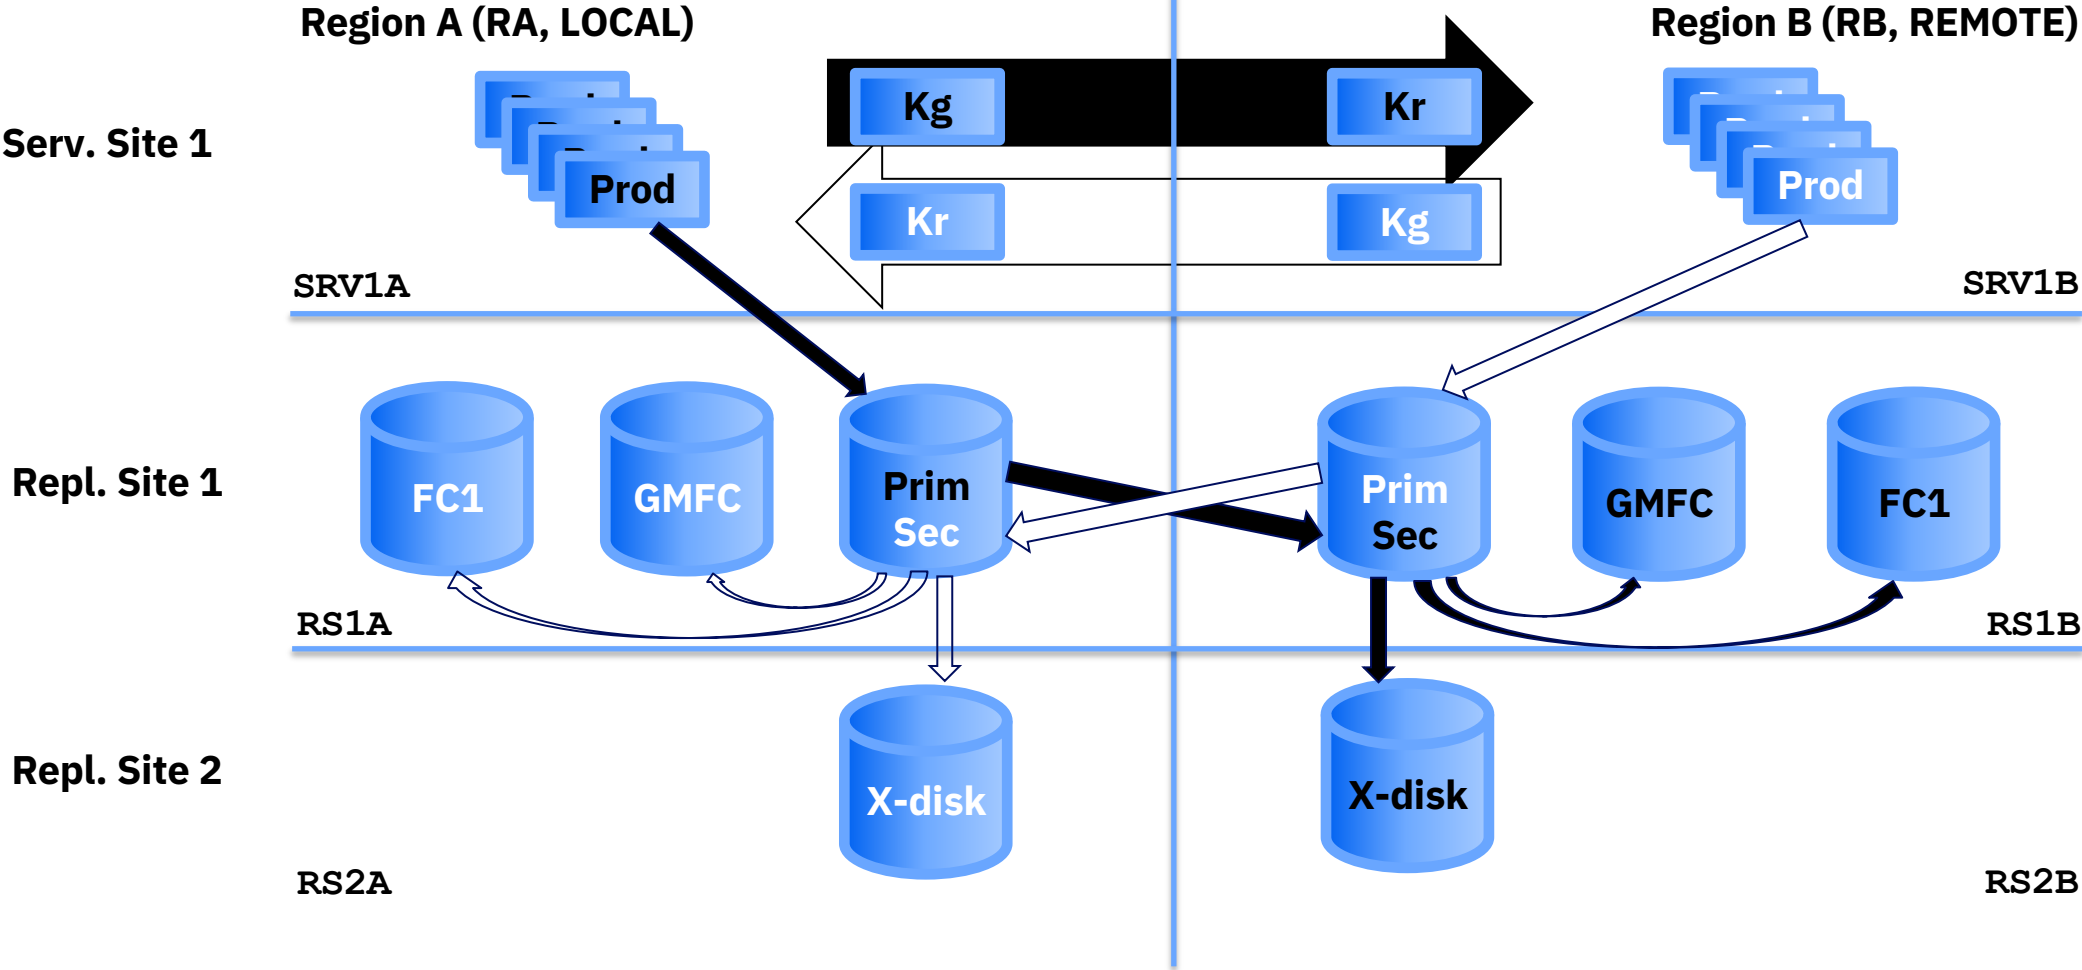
Region A (RA, LOCAL)

Region B (RB, REMOTE)

Serv. Site 1

Prod

Kg

Kr

Kr

Kg

Prod

SRV1A

SRV1B

Repl. Site 1

FC1

GMFC

Prim
Sec

Prim
Sec

GMFC

FC1

RS1A

RS1B

Repl. Site 2

X-disk

X-disk

RS2A

RS2B